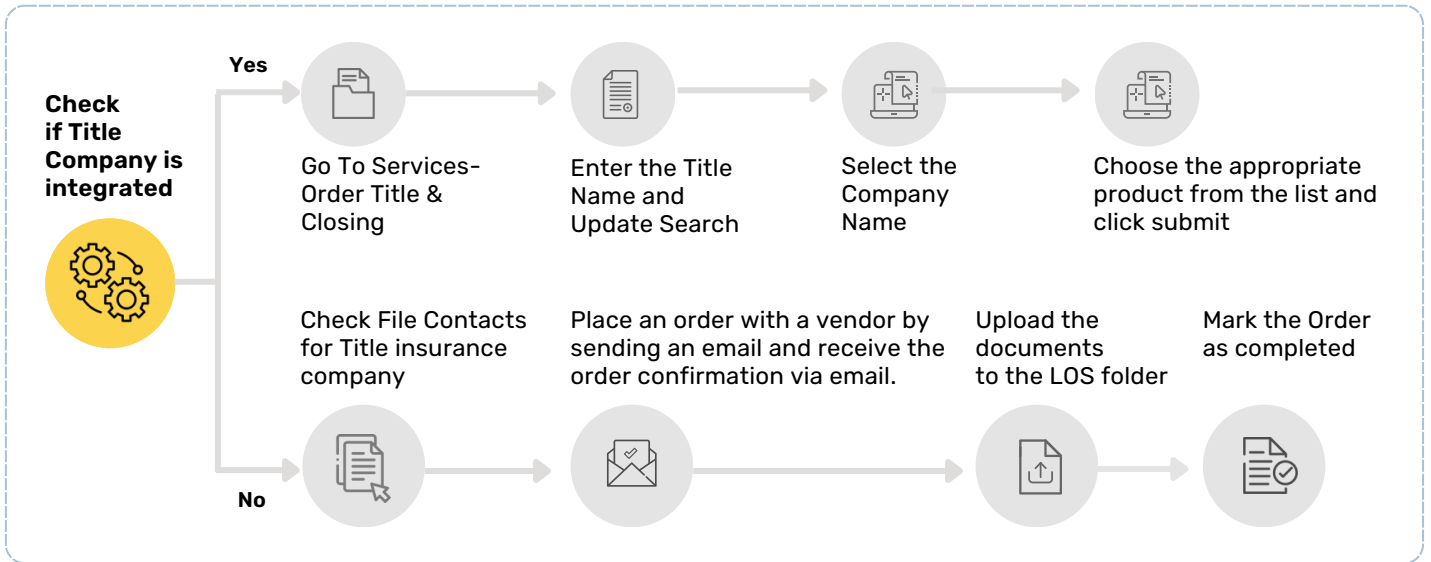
Check if Title Company is integrated

Yes

Go To Services-Order Title & Closing

Enter the Title Name and Update Search

Select the Company Name

Choose the appropriate product from the list and click submit

Check File Contacts for Title insurance company

Place an order with a vendor by sending an email and receive the order confirmation via email.

Upload the documents to the LOS folder

Mark the Order as completed

No